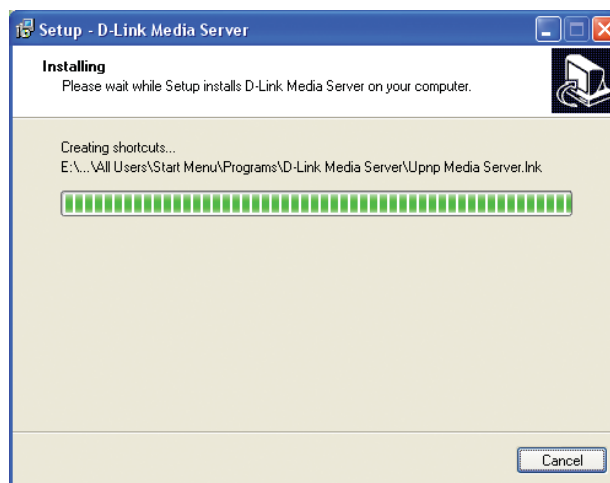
Setup - D-Link Media Server

Installing
Please wait while Setup installs D-Link Media Server on your computer.

Creating shortcuts...
E:\...\All Users\Start Menu\Programs\D-Link Media Server\Upnp Media Server.lnk

Cancel